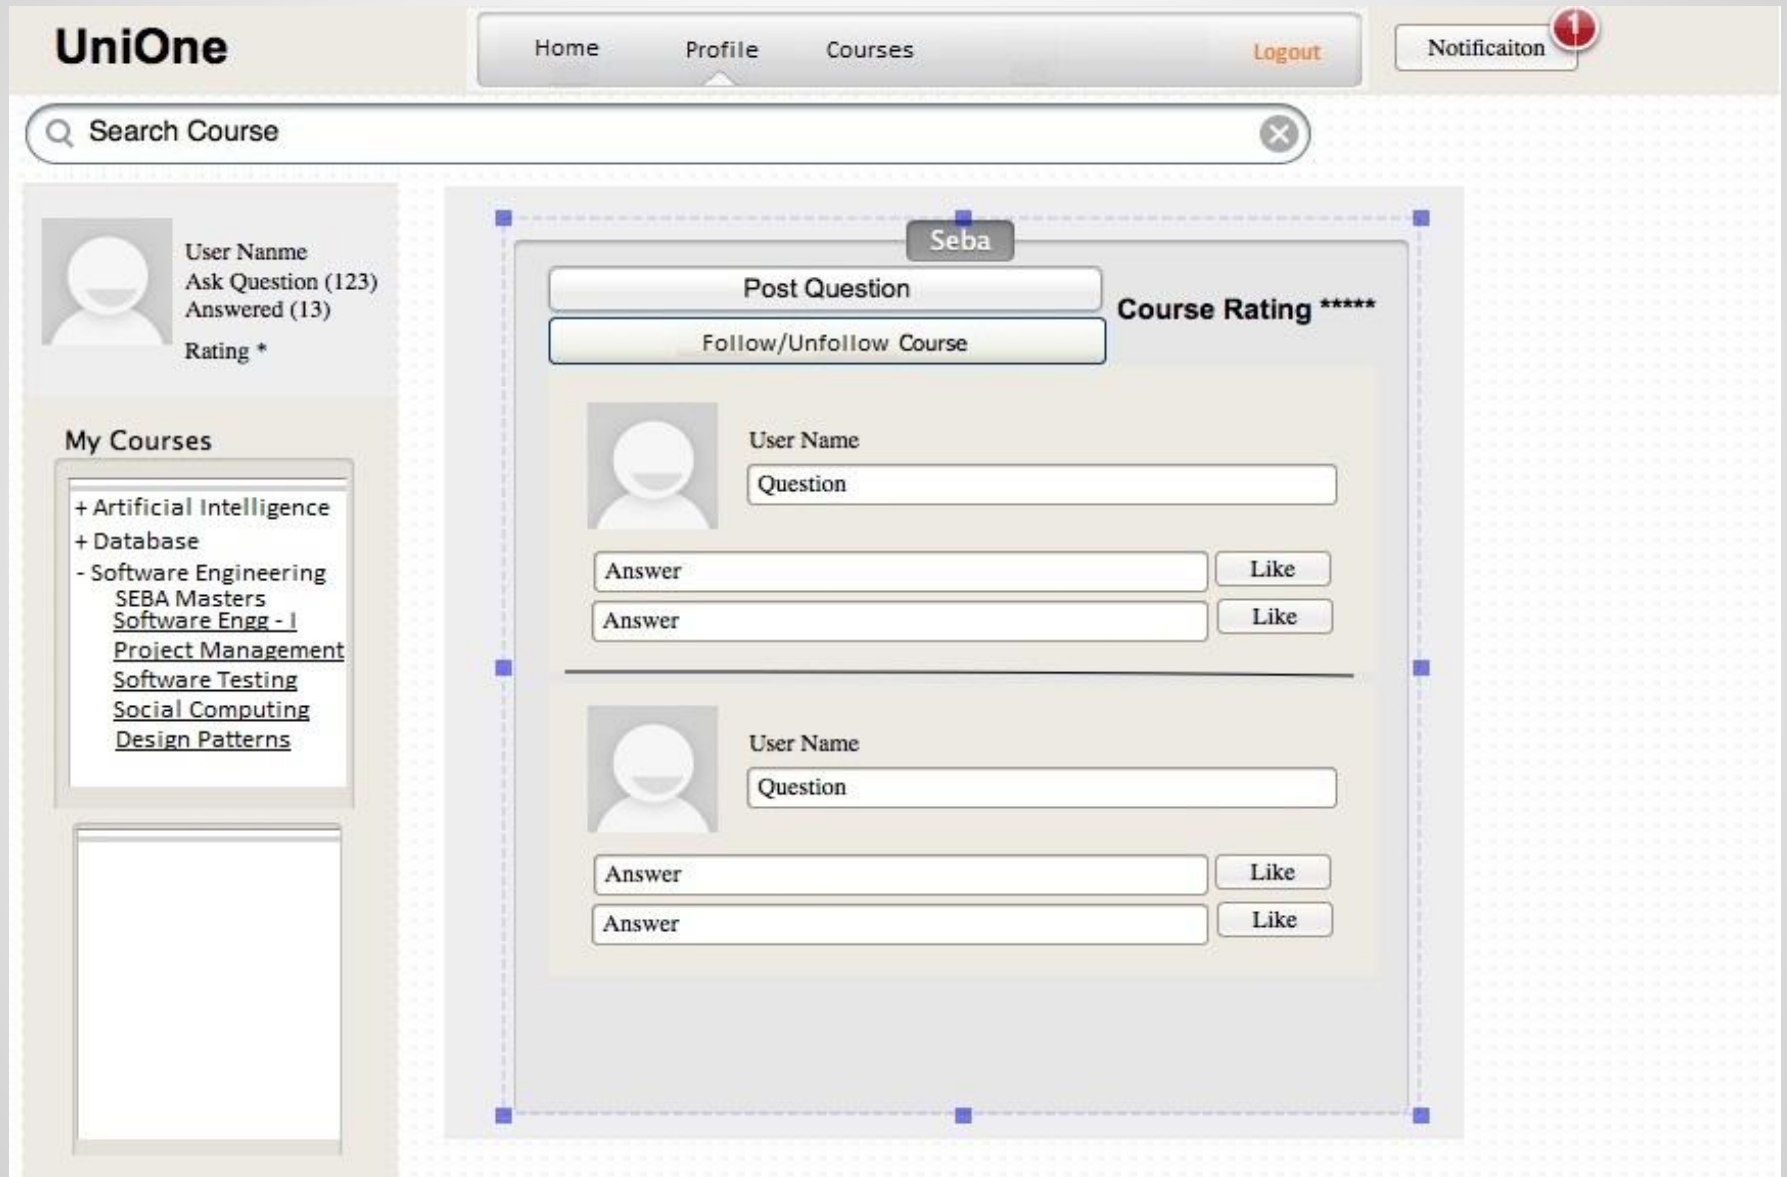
UniOne

Home Profile Courses Logout

Notificaiton 1

Search Course

User Nanme
Ask Question (123)
Answered (13)
Rating *

My Courses

+ Artificial Intelligence
+ Database
- Software Engineering
SEBA Masters
Software Engg - I
Project Management
Software Testing
Social Computing
Design Patterns

Seba

Post Question

Follow/Unfollow Course

Course Rating *****

User Name

Question

Answer Like

Answer Like

User Name

Question

Answer Like

Answer Like